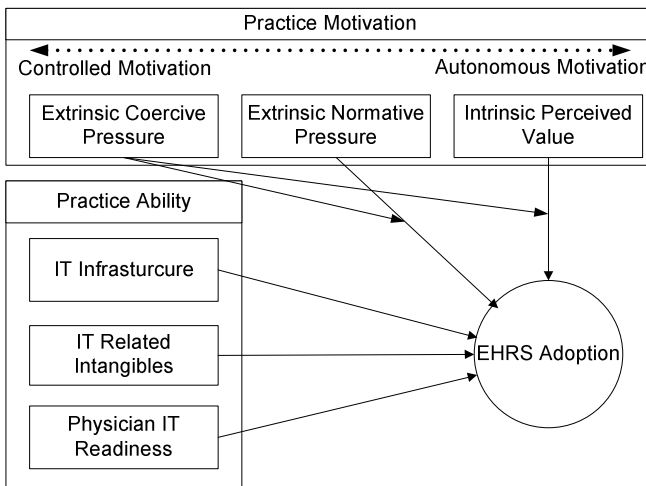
Practice Motivation

Controlled Motivation

Autonomous Motivation

Extrinsic Coercive Pressure

Extrinsic Normative Pressure

Intrinsic Perceived Value

Practice Ability

IT Infrasturcure

IT Related Intangibles

Physician IT Readiness

EHRS Adoption